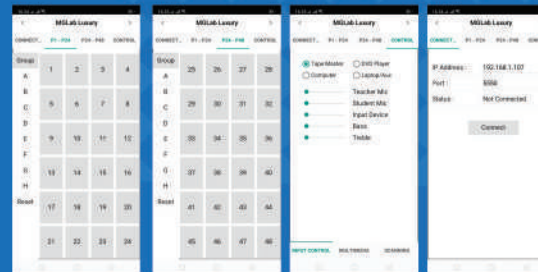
MiGLab Luxury

CONNECT... P1 - P24 P25 - P48 CONTROL

Group
A
B
C
D
E
F
G
H
Reset

1 2 3 4
5 6 7 8
9 10 11 12
13 14 15 16
17 18 19 20
21 22 23 24

MiGLab Luxury

CONNECT... P1 - P24 P25 - P48 CONTROL

Group
A
B
C
D
E
F
G
H
Reset

25 26 27 28
29 30 31 32
33 34 35 36
37 38 39 40
41 42 43 44
45 46 47 48

MiGLab Luxury

CONNECT... P1 - P24 P25 - P48 CONTROL

Tape Master
DVD Player
Computer
Laptop/Aux

Teacher Mic
Student Mic
Input Device
Bass
Treble

INPUT CONTROL MULTIMEDIA SESSIONS

MiGLab Luxury

CONNECT... P1 - P24 P25 - P48

IP Address : 192.168.1.107
Port : 8888
Status : Not Connected

Connect